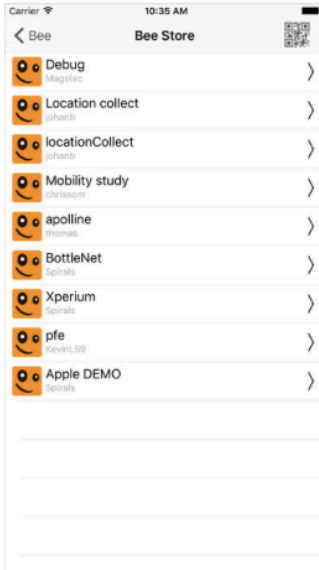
Carrier
10:35 AM

Bee
Bee Store

Debug
Magolac

Location collect
johanb

locationCollect
johanb

Mobility study
chrissom

apolline
thomas

BottleNet
Spirals

Xperium
Spirals

pfe
KevinL59

Apple DEMO
Spirals